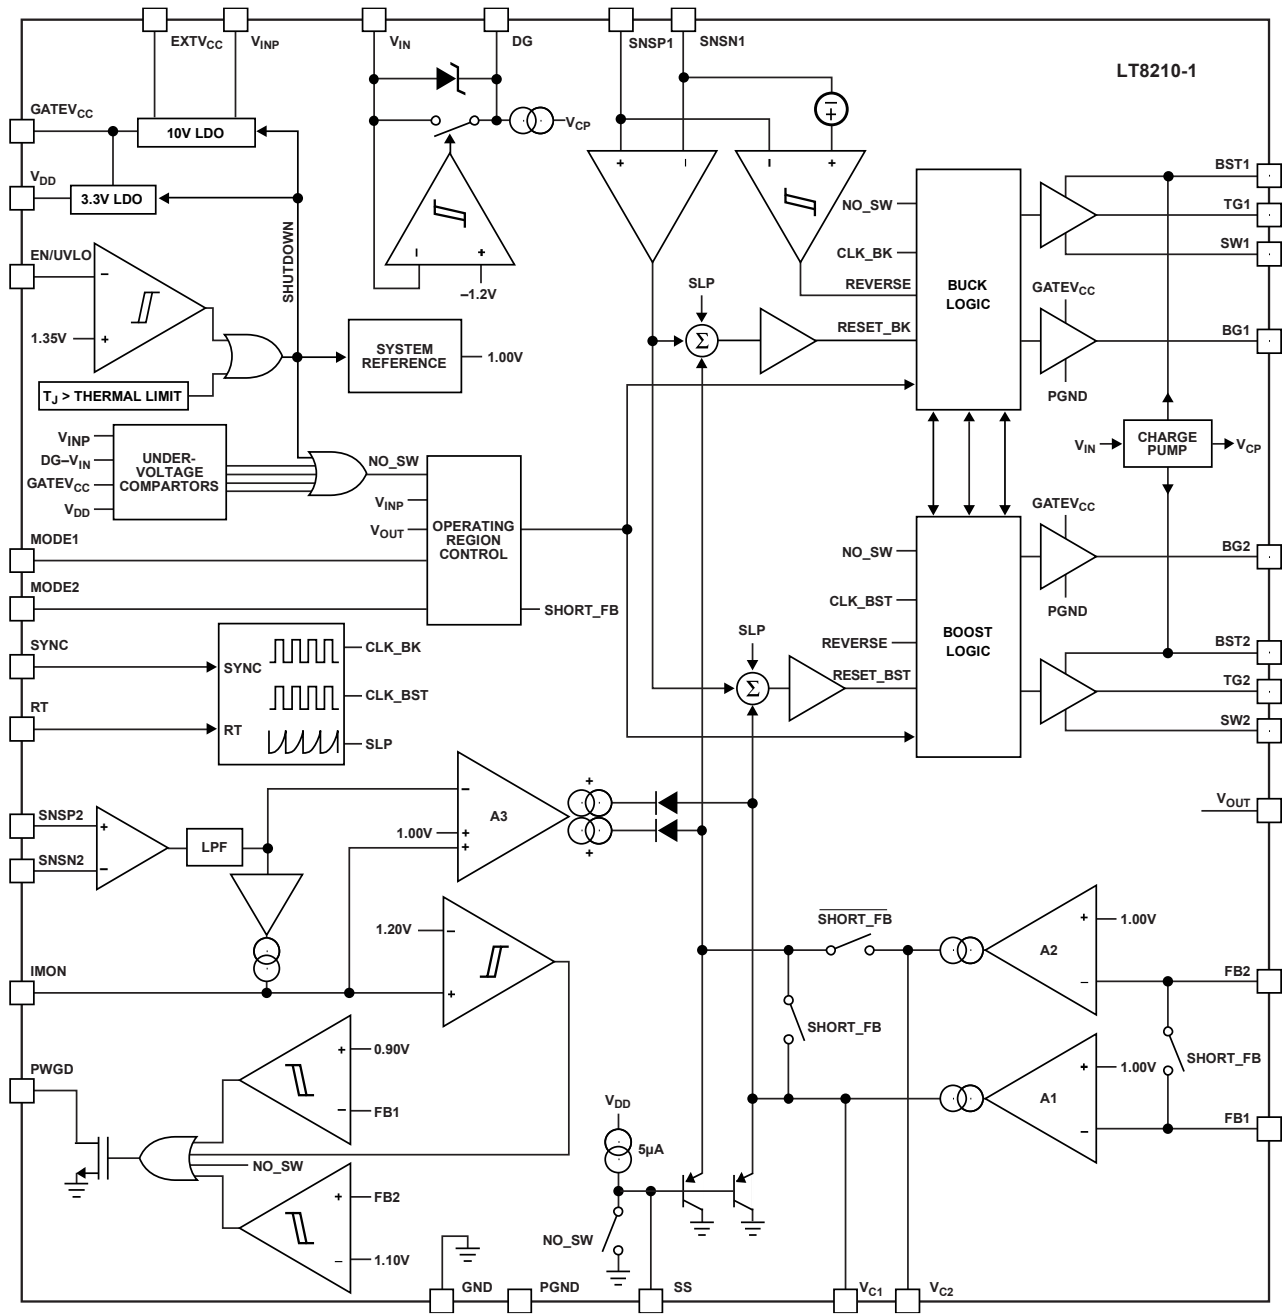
EXTV$_{CC}$ V$_{INP}$ V$_{IN}$ DG SNSP1 SNSN1

LT8210-1

GATEV$_{CC}$
10V LDO
V$_{DD}$
3.3V LDO
V$_{CP}$
EN/UVLO
SHUTDOWN
1.35V
–1.2V
T$_J$ > THERMAL LIMIT
SYSTEM REFERENCE 1.00V

NO_SW
CLK_BK
REVERSE
BUCK LOGIC
RESET_BK
SLP
BST1
TG1
SW1
GATEV$_{CC}$
BG1
PGND
V$_{IN}$
CHARGE PUMP
V$_{CP}$

V$_{INP}$
DG–V$_{IN}$
GATEV$_{CC}$
V$_{DD}$
UNDER-VOLTAGE COMPARTORS
NO_SW
V$_{INP}$
V$_{OUT}$
OPERATING REGION CONTROL
MODE1
MODE2
SHORT_FB

GATEV$_{CC}$
NO_SW
BG2
PGND
CLK_BST
REVERSE
BOOST LOGIC
SLP
RESET_BST
BST2
TG2
SW2

SYNC
SYNC
CLK_BK
CLK_BST
RT
RT
SLP

SNSP2
SNSN2
LPF
A3
1.00V
V$_{OUT}$

1.20V
IMON
SHORT_FB
SHORT_FB
A2
1.00V
FB2
SHORT_FB
1.00V
A1
FB1

PWGD
0.90V
FB1
NO_SW
FB2
1.10V
V$_{DD}$
5µA
NO_SW

GND PGND SS V$_{C1}$ V$_{C2}$